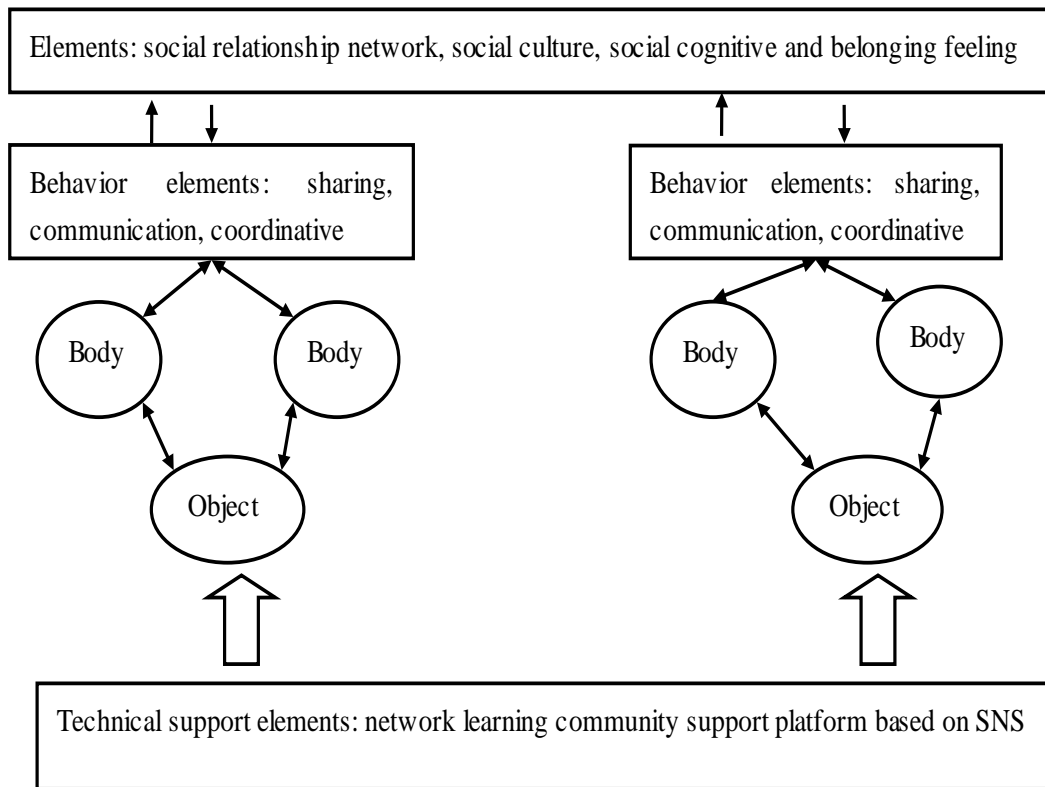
Elements: social relationship network, social culture, social cognitive and belonging feeling

Behavior elements: sharing, communication, coordinative

Body

Body

Object

Behavior elements: sharing, communication, coordinative

Body

Body

Object

Technical support elements: network learning community support platform based on SNS